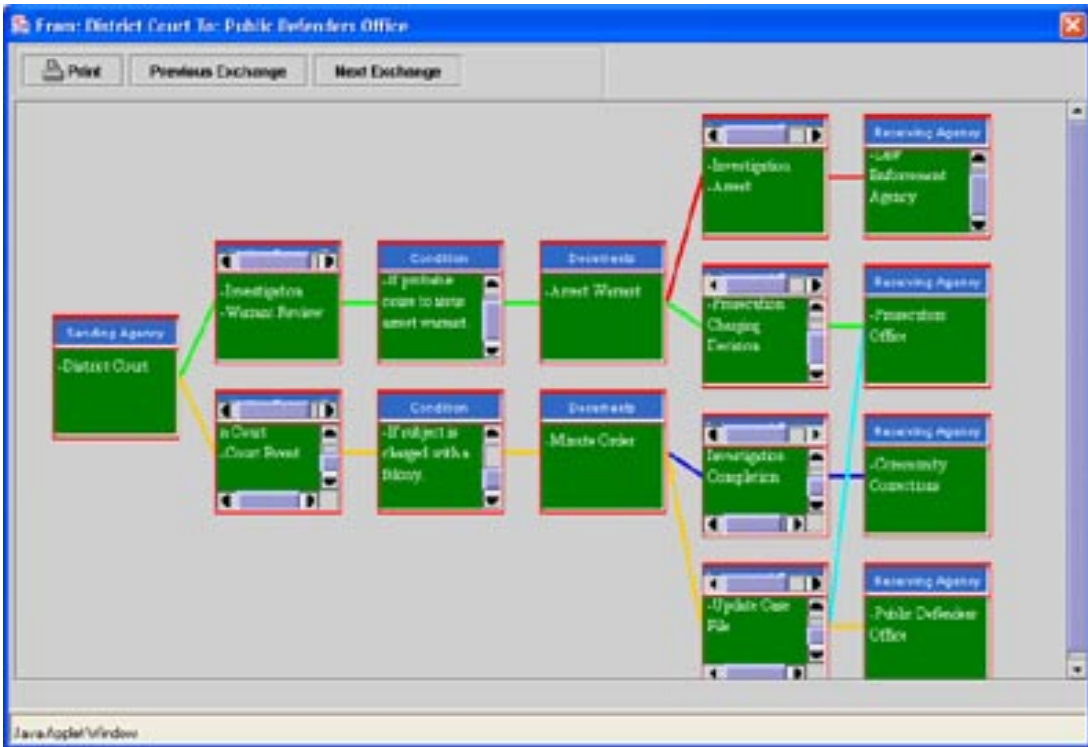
From: District Court To: Public Defenders Office

Print
Previous Exchange
Next Exchange

Sending Agency
-District Court

-Investigation
-Warrant Review

Condition
-If probable cause to issue arrest warrant.

Documents
-Arrest Warrant

-Investigation
-Arrest

Receiving Agency
-Law Enforcement Agency

-Prosecution Charging Decision

Receiving Agency
-Prosecution Office

n Court
-Court Event

Condition
-If subject is charged with a felony.

Documents
-Minute Order

Investigation Completion

Receiving Agency
-Community Corrections

-Update Case File

Receiving Agency
-Public Defender Office

Java Applet Window